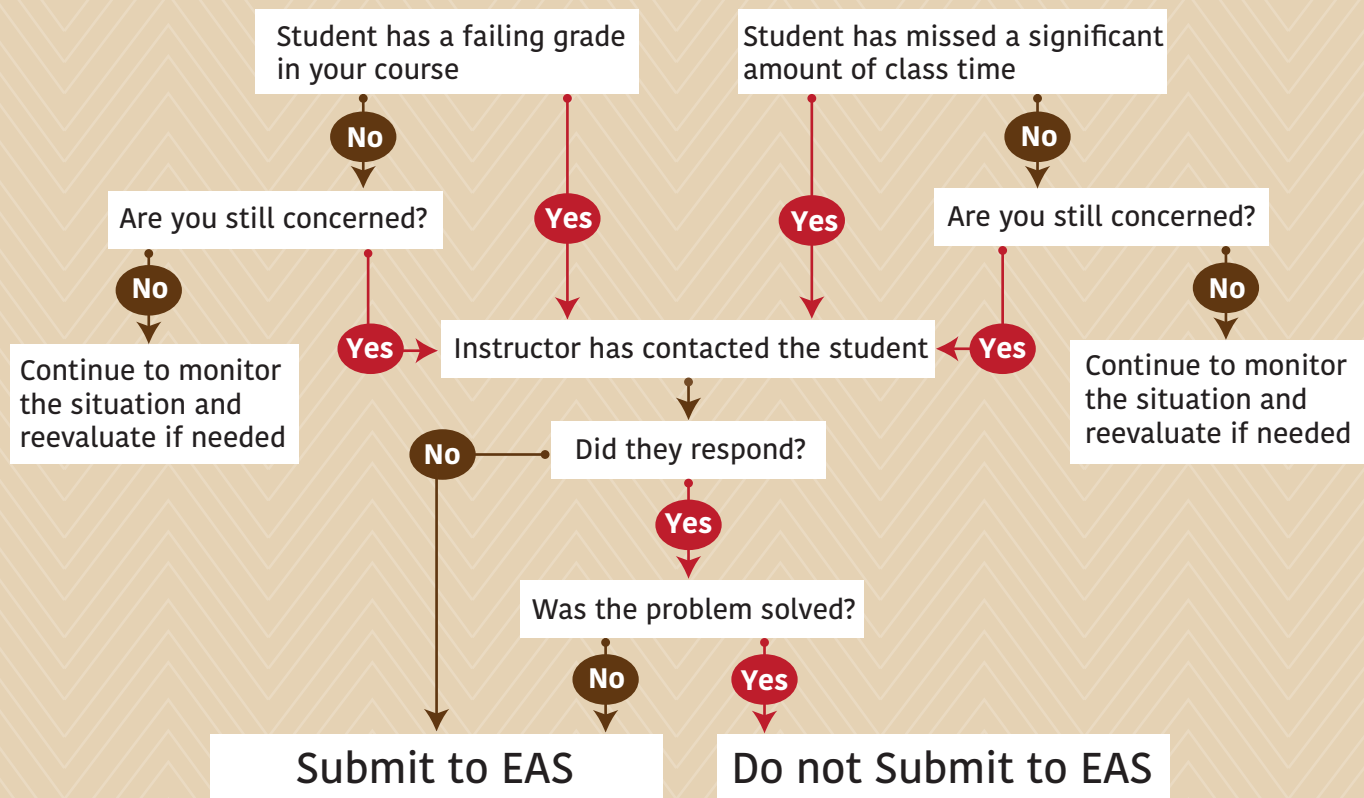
Student has a failing grade in your course

Student has missed a significant amount of class time

No

Yes

Yes

No

Are you still concerned?

Are you still concerned?

No

Yes

Instructor has contacted the student

Yes

No

Continue to monitor the situation and reevaluate if needed

Continue to monitor the situation and reevaluate if needed

No

Did they respond?

Yes

Was the problem solved?

No

Yes

Submit to EAS

Do not Submit to EAS